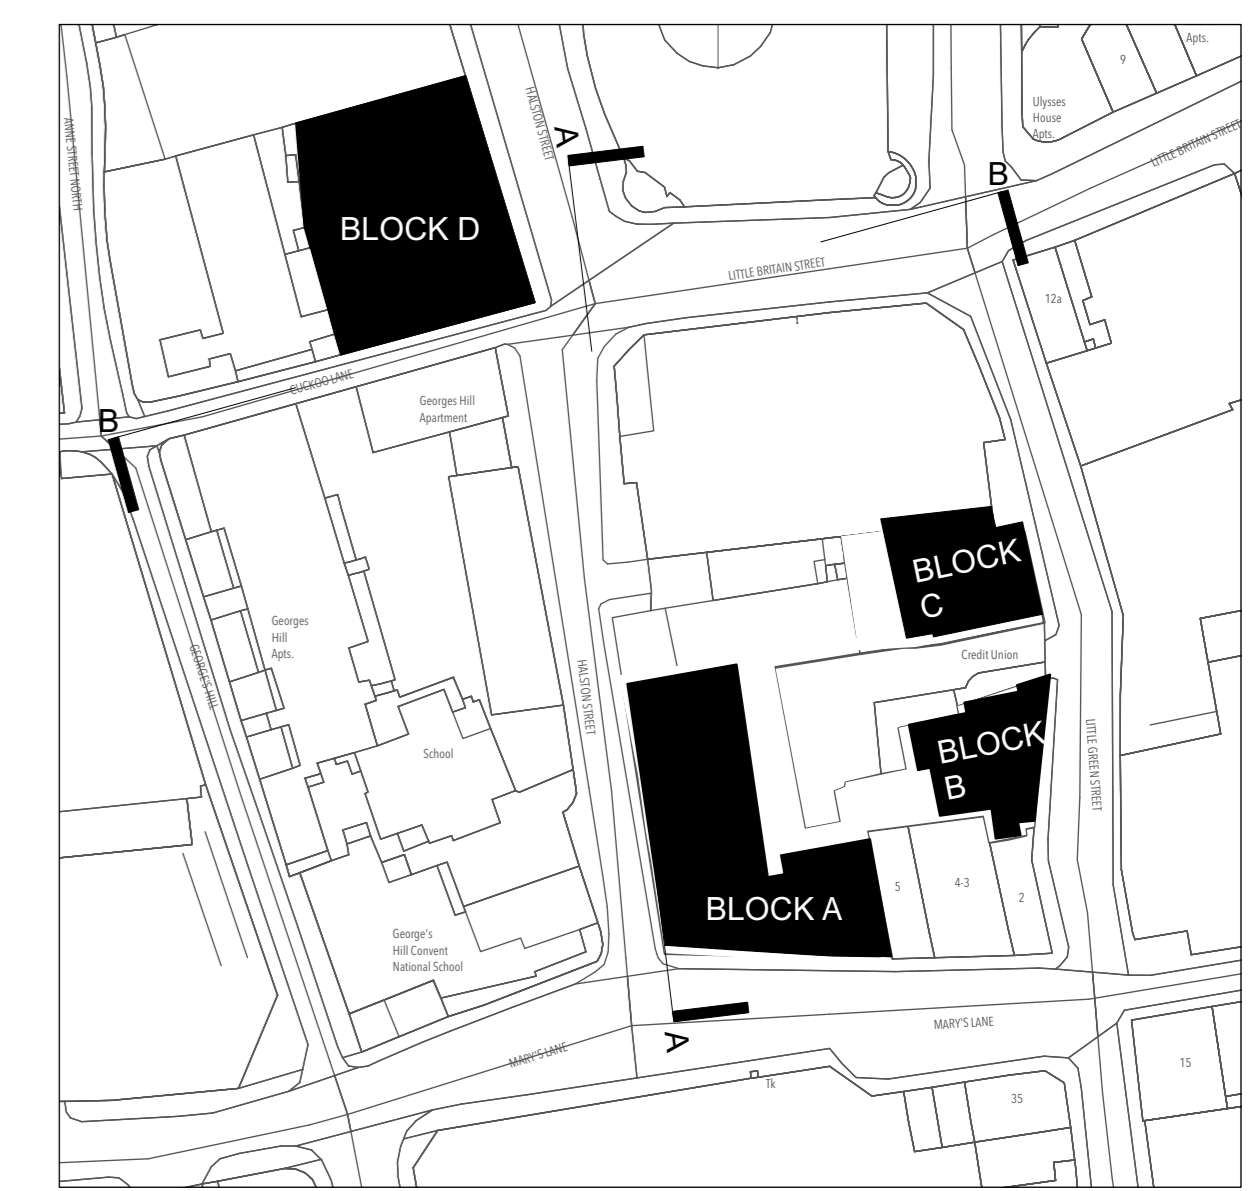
Apts.
9
Ulysses House Apts.
ANNE STREET NORTH
HALSTON STREET
A
B
LITTLE BRITAIN STREET
BLOCK D
LITTLE BRITAIN STREET
12a
CUCKOO LANE
Georges Hill Apartment
B
BLOCK C
Georges Hill Apts.
GEORGES HILL
HALSTON STREET
Credit Union
BLOCK B
LITTLE GREEN STREET
School
BLOCK A
5
4-3
2
George's Hill Convent National School
A
MARY'S LANE
MARY'S LANE
Tk
15
35